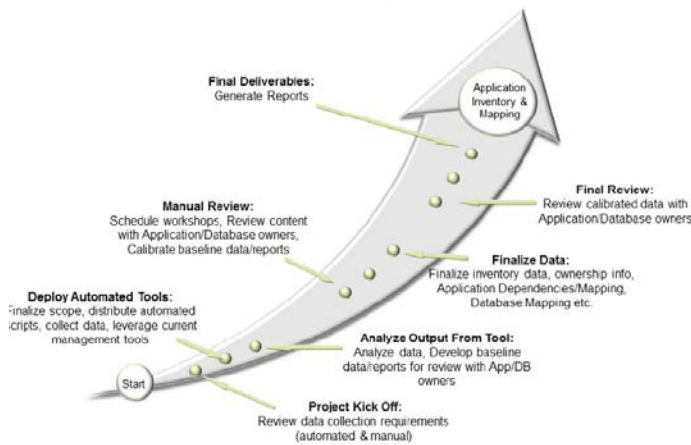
Application Inventory & Mapping

Final Deliverables:
Generate Reports

Final Review:
Review calibrated data with Application/Database owners

Manual Review:
Schedule workshops, Review content with Application/Database owners, Calibrate baseline data/reports

Finalize Data:
Finalize inventory data, ownership info, Application Dependencies/Mapping, Database Mapping etc.

Deploy Automated Tools:
Finalize scope, distribute automated scripts, collect data, leverage current management tools

Analyze Output From Tool:
Analyze data, Develop baseline data/reports for review with App/DB owners

Start

Project Kick Off:
Review data collection requirements (automated & manual)